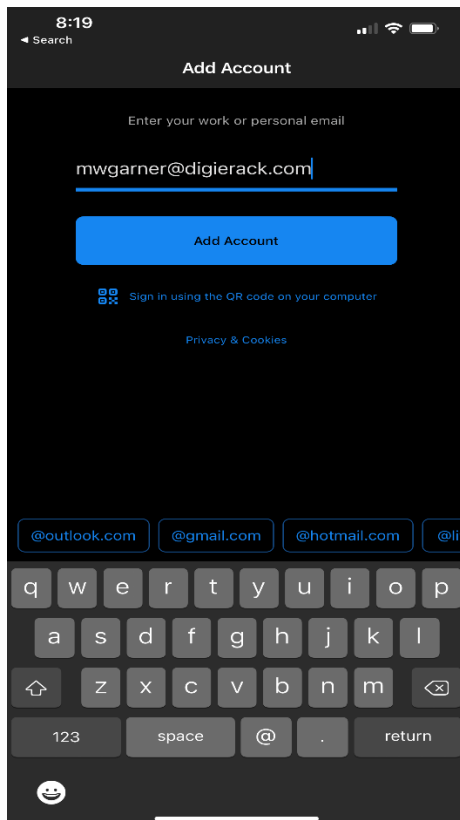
8:19
◂ Search

Add Account

Enter your work or personal email

mwgarner@digierack.com

Add Account

Sign in using the QR code on your computer

Privacy & Cookies

@outlook.com
@gmail.com
@hotmail.com
@li

q w e r t y u i o p
a s d f g h j k l
z x c v b n m
123
space
@
.
return